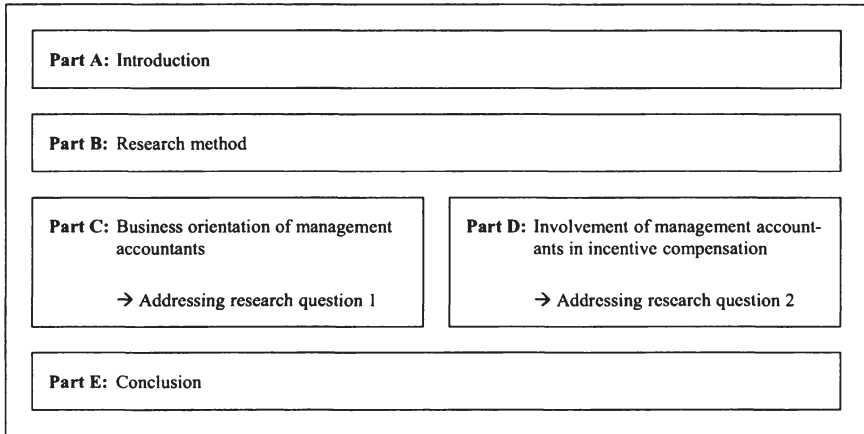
**Part A:** Introduction

**Part B:** Research method

**Part C:** Business orientation of management accountants

→ Addressing research question 1

**Part D:** Involvement of management accountants in incentive compensation

→ Addressing research question 2

**Part E:** Conclusion